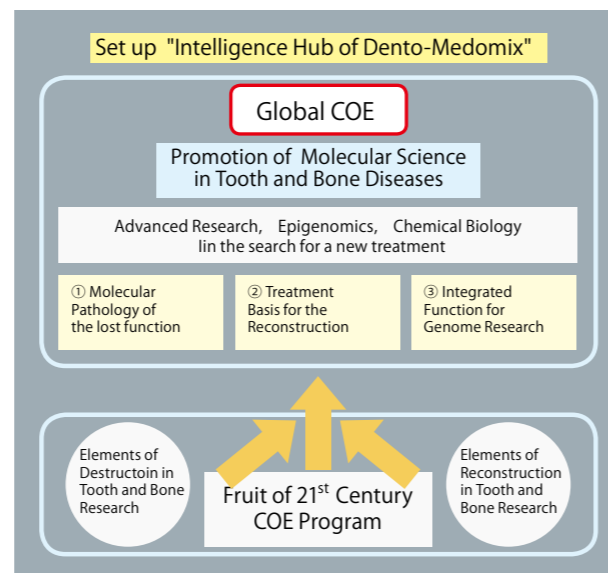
Set up "Intelligence Hub of Dento-Medomix"

Global COE

Promotion of Molecular Science in Tooth and Bone Diseases

Advanced Research, Epigenomics, Chemical Biology lin the search for a new treatment

① Molecular Pathology of the lost function

② Treatment Basis for the Reconstruction

③ Integrated Function for Genome Research

Elements of Destructoin in Tooth and Bone Research

Fruit of 21$^{st}$ Century COE Program

Elements of Reconstruction in Tooth and Bone Research